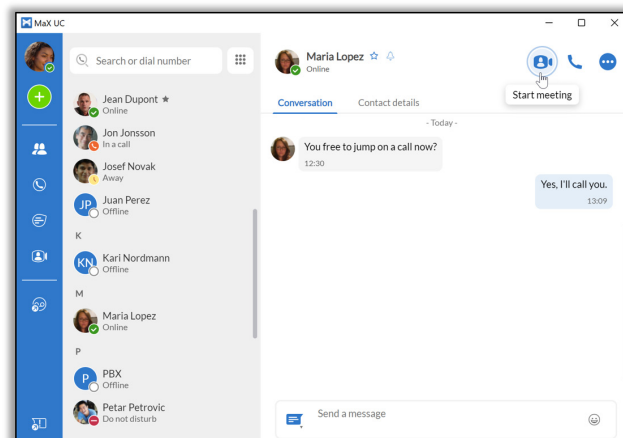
MaX UC

Search or dial number

Jean Dupont ★
Online

Jon Jonsson
In a call

Josef Novak
Away

JP Juan Perez
Offline

K

KN Kari Nordmann
Offline

M

Maria Lopez
Online

P

P PBX
Offline

Petar Petrovic
Do not disturb

Maria Lopez
Online

Start meeting

Conversation
Contact details

- Today -

You free to jump on a call now?
12:30

Yes, I'll call you.
13:09

Send a message